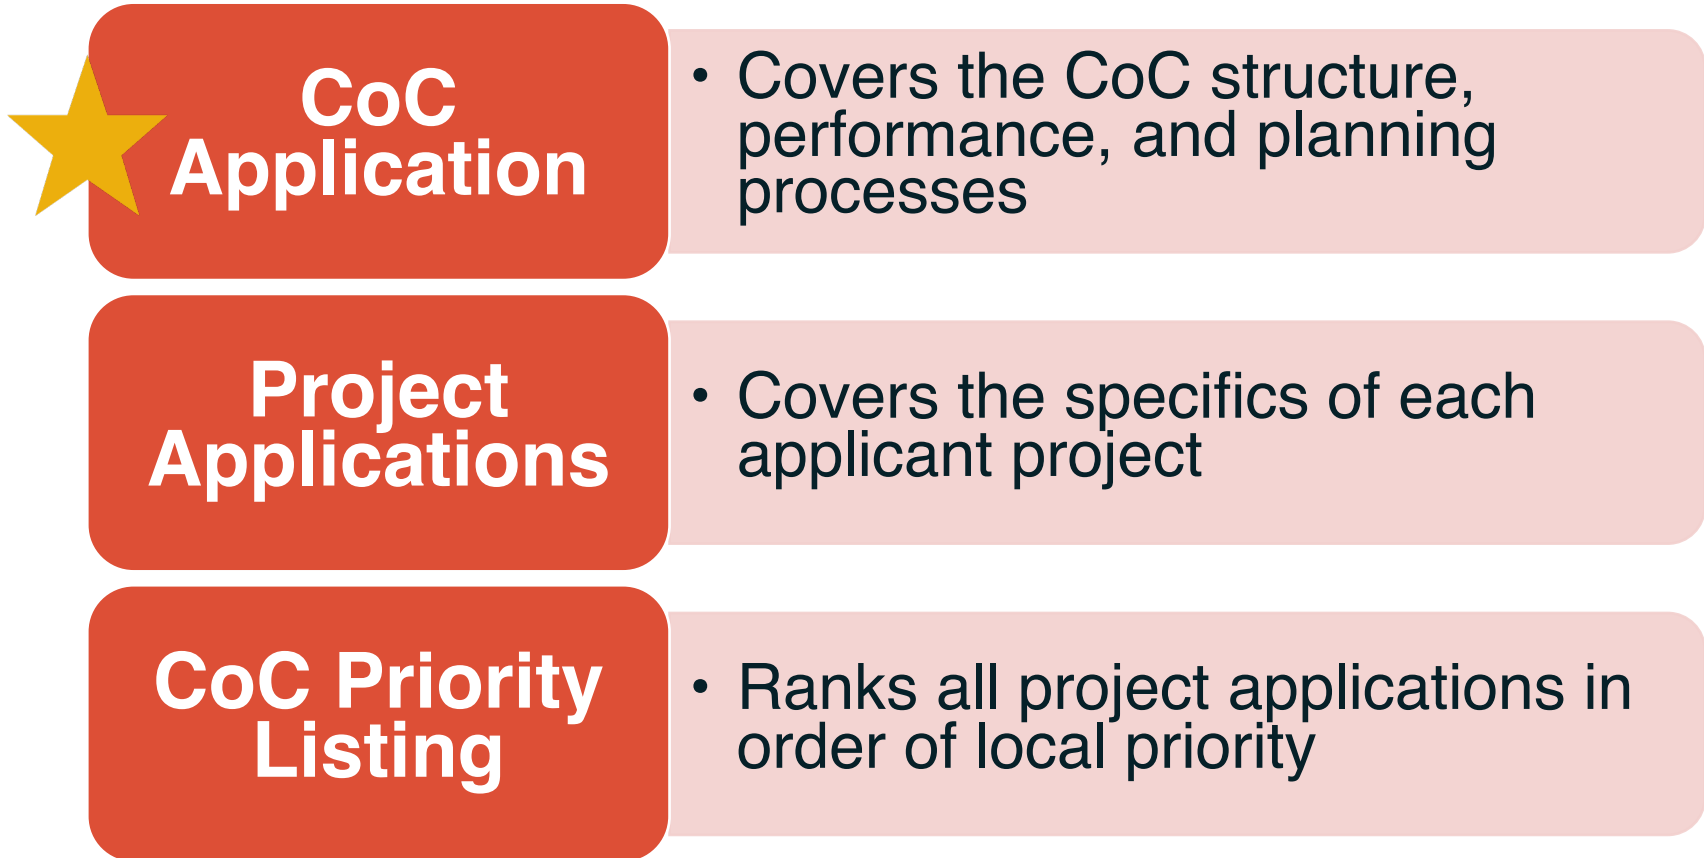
CoC Application

• Covers the CoC structure, performance, and planning processes

Project Applications

• Covers the specifics of each applicant project

CoC Priority Listing

• Ranks all project applications in order of local priority